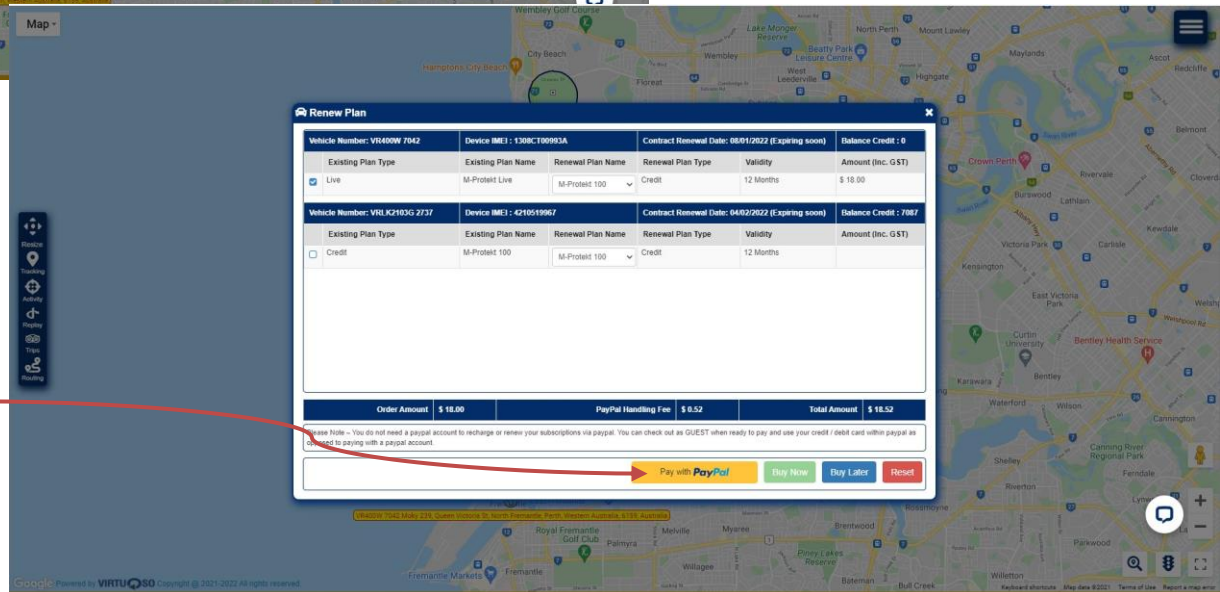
Map

Resize
Tracking
Activity
Replay
Trips
Routing

Renew Plan

| Vehicle Number: VR400W 7042 | Device IMEI : 1308CT00993A | | Contract Renewal Date: 08/01/2022 (Expiring soon) | | Balance Credit : 0 |
|---|---|---|---|---|---|
| Existing Plan Type | Existing Plan Name | Renewal Plan Name | Renewal Plan Type | Validity | Amount (Inc. GST) |
| Live | M-Protekt Live | M-Protekt 100 | Credit | 12 Months | $ 18.00 |

| Vehicle Number: VRLK2103G 2737 | Device IMEI : 4210519967 | | Contract Renewal Date: 04/02/2022 (Expiring soon) | | Balance Credit : 7087 |
|---|---|---|---|---|---|
| Existing Plan Type | Existing Plan Name | Renewal Plan Name | Renewal Plan Type | Validity | Amount (Inc. GST) |
| Credit | M-Protekt 100 | M-Protekt 100 | Credit | 12 Months | |

Order Amount $ 18.00 PayPal Handling Fee $ 0.52 Total Amount $ 18.52

Please Note – You do not need a paypal account to recharge or renew your subscriptions via paypal. You can check out as GUEST when ready to pay and use your credit / debit card within paypal as opposed to paying with a paypal account.

Pay with PayPal Buy Now Buy Later Reset

Wembley Golf Course, City Beach, Lake Monger Reserve, Wembley, Beatty Park Leisure Centre, Mount Lawley, Maylands, Ascot, Redcliffe, Hamptons City Beach, Floreat, West Leederville, Highgate, Belmont, Crown Perth, Burswood, Rivervale, Lathlain, Kewdale, Victoria Park, Carlisle, Kensington, East Victoria Park, Welshp, Curtin University, Bentley Health Service, Bentley, Karawara, Waterford, Wilson, Cannington, Shelley, Canning River Regional Park, Rossmoyne, Royal Fremantle Golf Club, Palmyra, Myaree, Brentwood, Melville, Bull Creek, Pinky Lakes Reserve, Fremantle Markets, Fremantle, Willagee, Willetton, Lynwood

VR400W 7042 Moky 239, Queen Victoria St, North Fremantle, Perth, Western Australia, 6159, Australia

Google Powered by VIRTUOSO Copyright @ 2021-2022 All rights reserved
Keyboard shortcuts Map data ©2021 Terms of Use Report a map error